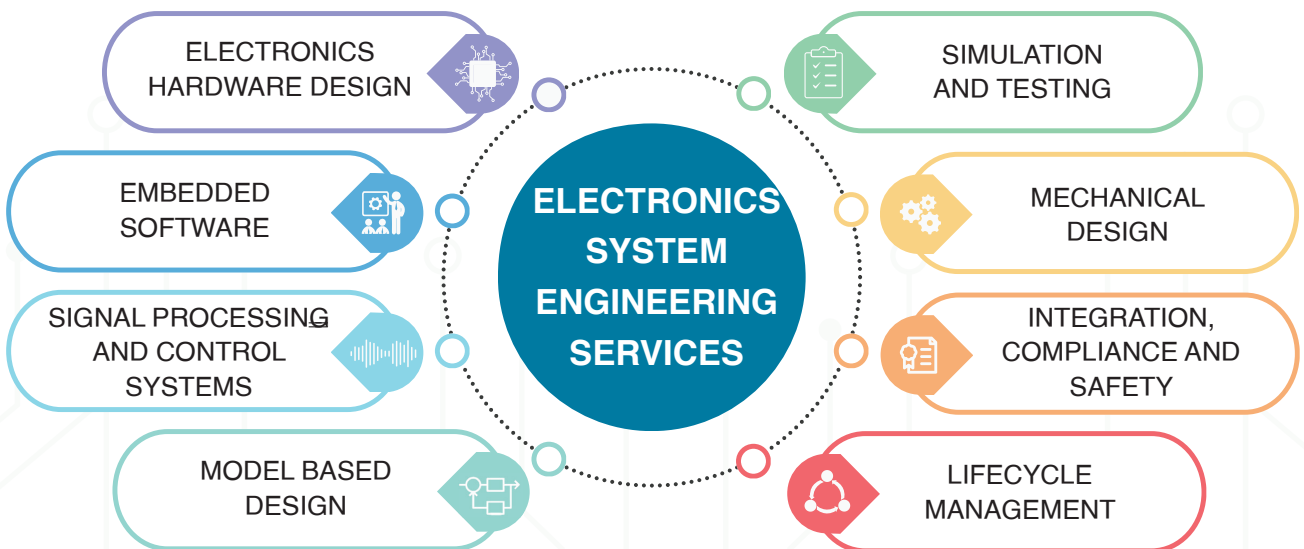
ELECTRONICS HARDWARE DESIGN

EMBEDDED SOFTWARE

SIGNAL PROCESSING AND CONTROL SYSTEMS

MODEL BASED DESIGN

ELECTRONICS SYSTEM ENGINEERING SERVICES

SIMULATION AND TESTING

MECHANICAL DESIGN

INTEGRATION, COMPLIANCE AND SAFETY

LIFECYCLE MANAGEMENT